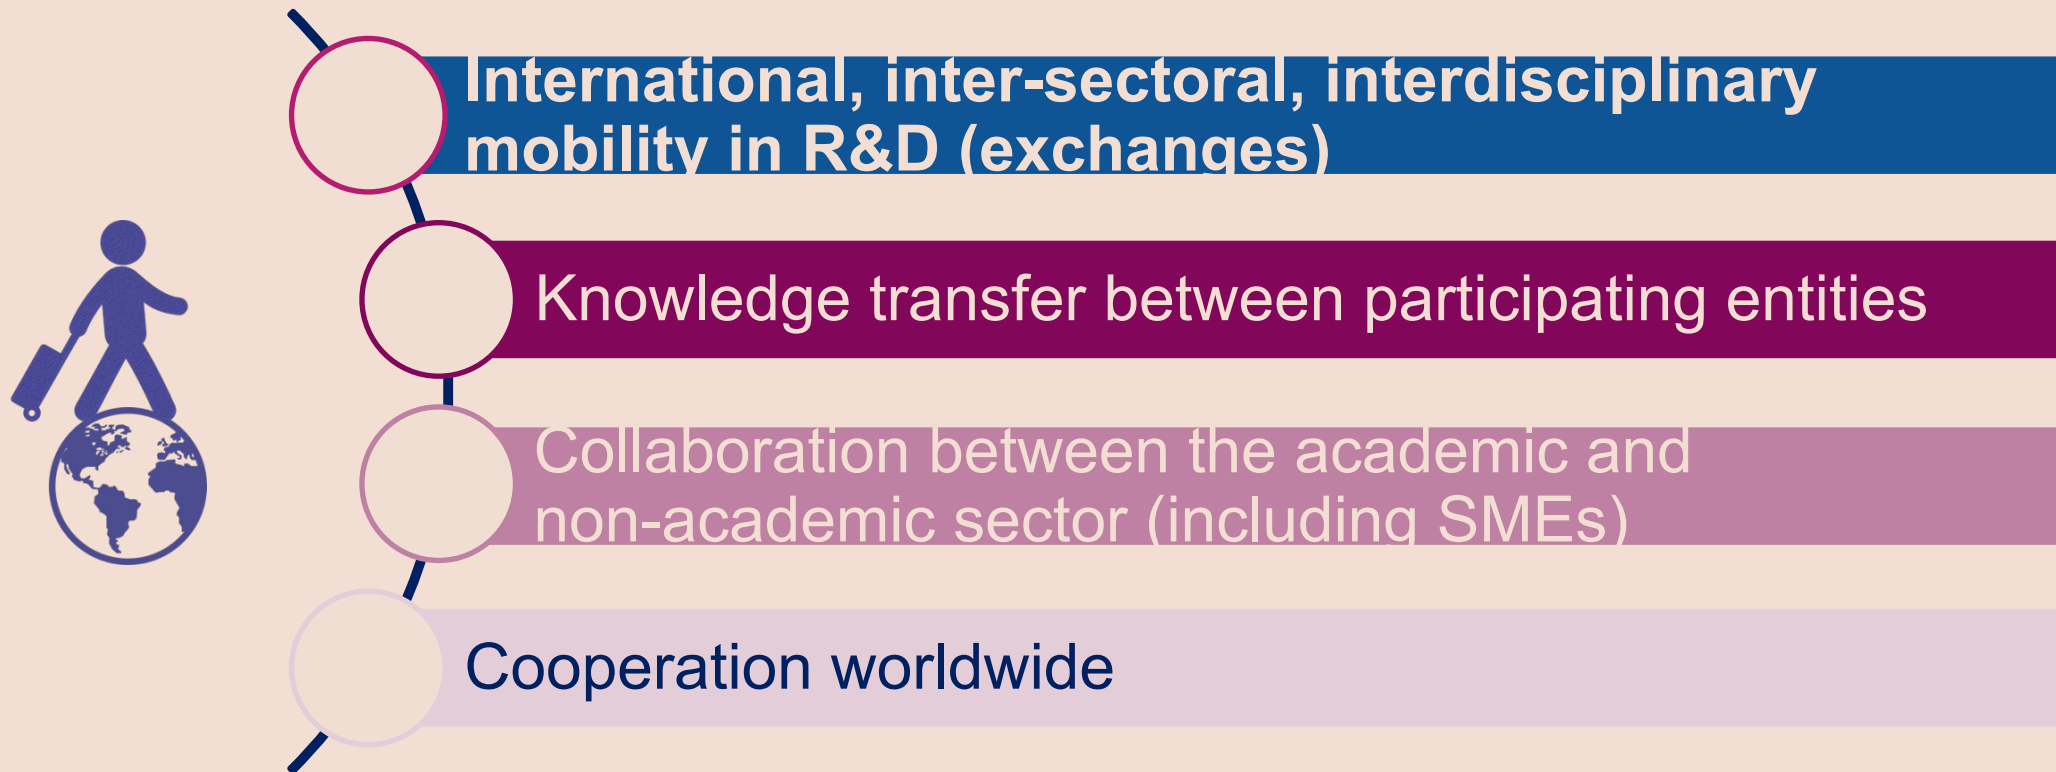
International, inter-sectoral, interdisciplinary mobility in R&D (exchanges)

Knowledge transfer between participating entities

Collaboration between the academic and non-academic sector (including SMEs)

Cooperation worldwide